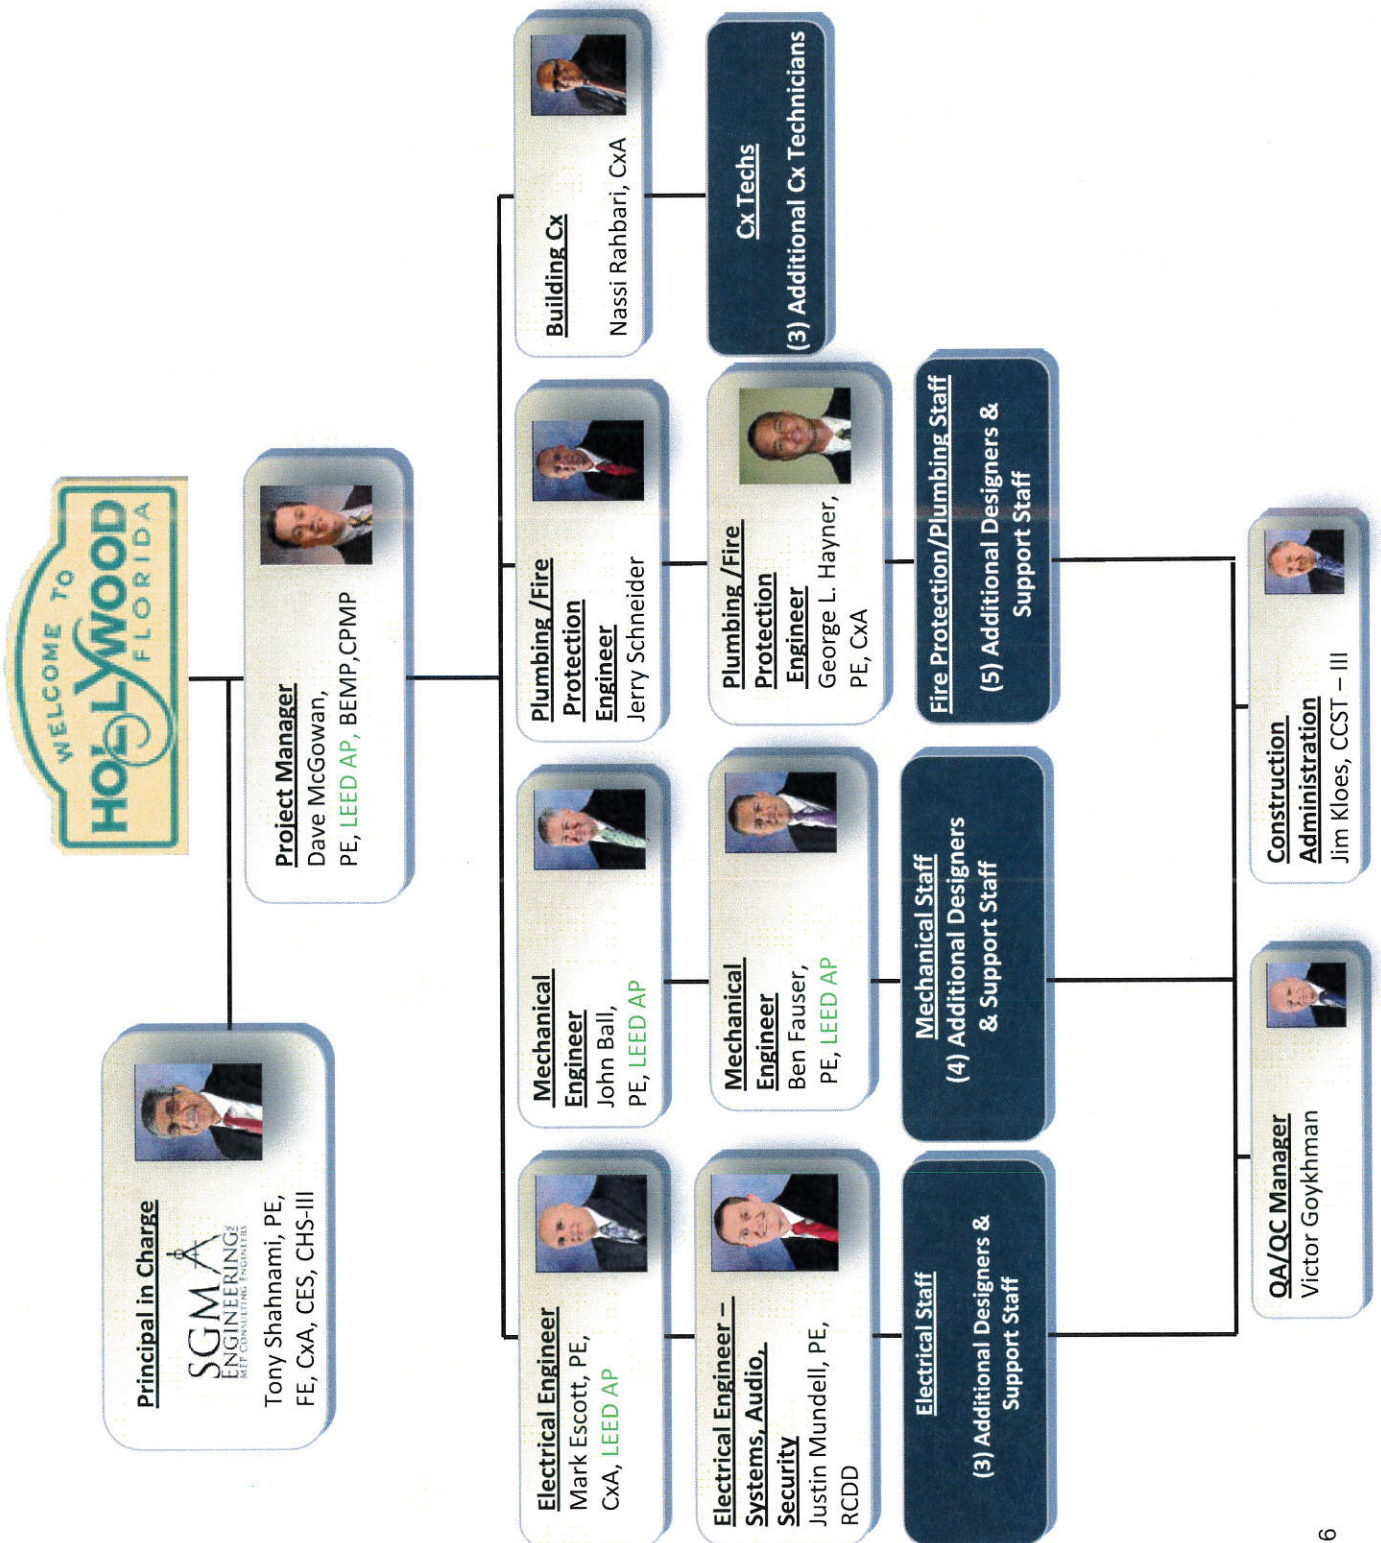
WELCOME TO HOLLYWOOD FLORIDA

Principal in Charge
SGM ENGINEERING MEP CONSULTING ENGINEERS
Tony Shahnami, PE, FE, CxA, CES, CHS-III

Project Manager
Dave McGowan, PE, LEED AP, BEMP,CPMP

Electrical Engineer
Mark Escott, PE, CxA, LEED AP

Mechanical Engineer
John Ball, PE, LEED AP

Plumbing /Fire Protection Engineer
Jerry Schneider

Building Cx
Nassi Rahbari, CxA

Electrical Engineer – Systems, Audio, Security
Justin Mundell, PE, RCDD

Mechanical Engineer
Ben Fauser, PE, LEED AP

Plumbing /Fire Protection Engineer
George L. Hayner, PE, CxA

Cx Techs
(3) Additional Cx Technicians

Electrical Staff
(3) Additional Designers & Support Staff

Mechanical Staff
(4) Additional Designers & Support Staff

Fire Protection/Plumbing Staff
(5) Additional Designers & Support Staff

QA/QC Manager
Victor Goykhman

Construction Administration
Jim Kloes, CCST – III

6